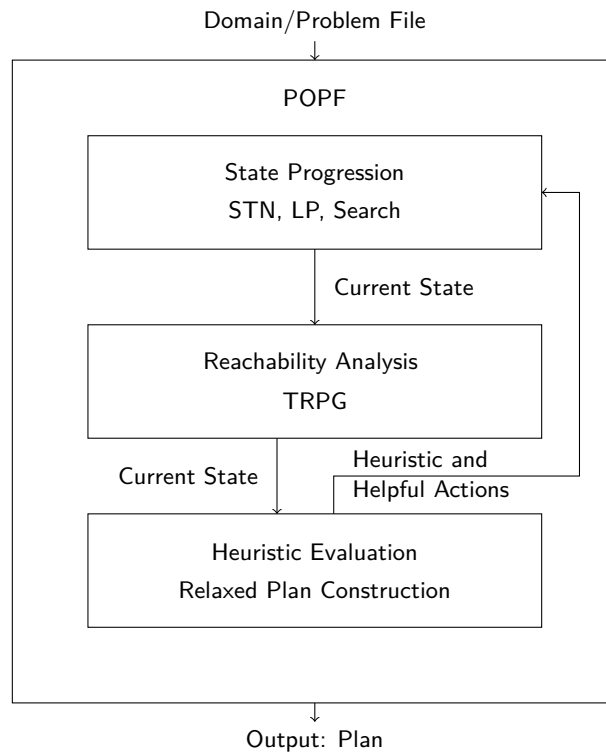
Domain/Problem File

POPF

State Progression
STN, LP, Search

Current State

Reachability Analysis
TRPG

Current State

Heuristic and
Helpful Actions

Heuristic Evaluation
Relaxed Plan Construction

Output: Plan